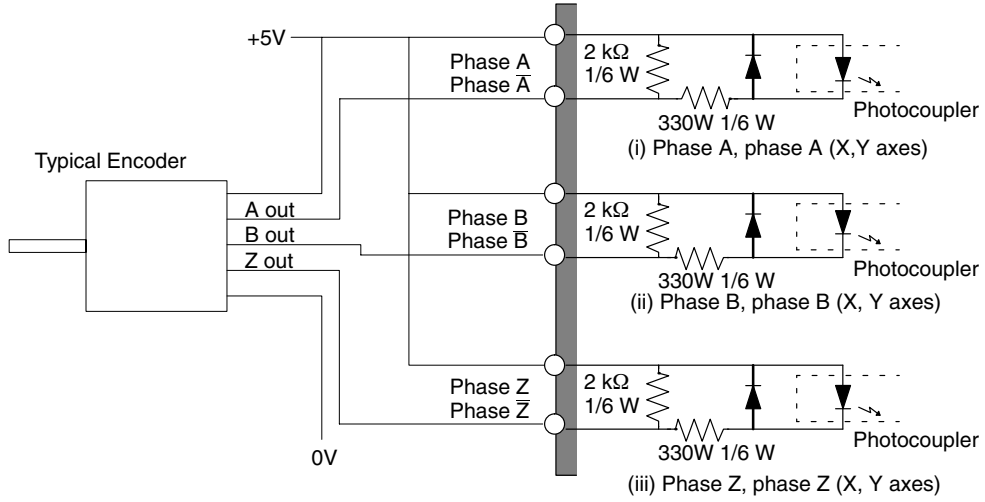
+5V

Phase A
Phase $\overline{A}$

2 kΩ
1/6 W

330W 1/6 W

Photocoupler

(i) Phase A, phase A (X,Y axes)

Typical Encoder

A out
B out
Z out

Phase B
Phase $\overline{B}$

2 kΩ
1/6 W

330W 1/6 W

Photocoupler

(ii) Phase B, phase B (X, Y axes)

Phase Z
Phase $\overline{Z}$

2 kΩ
1/6 W

330W 1/6 W

Photocoupler

0V

(iii) Phase Z, phase Z (X, Y axes)